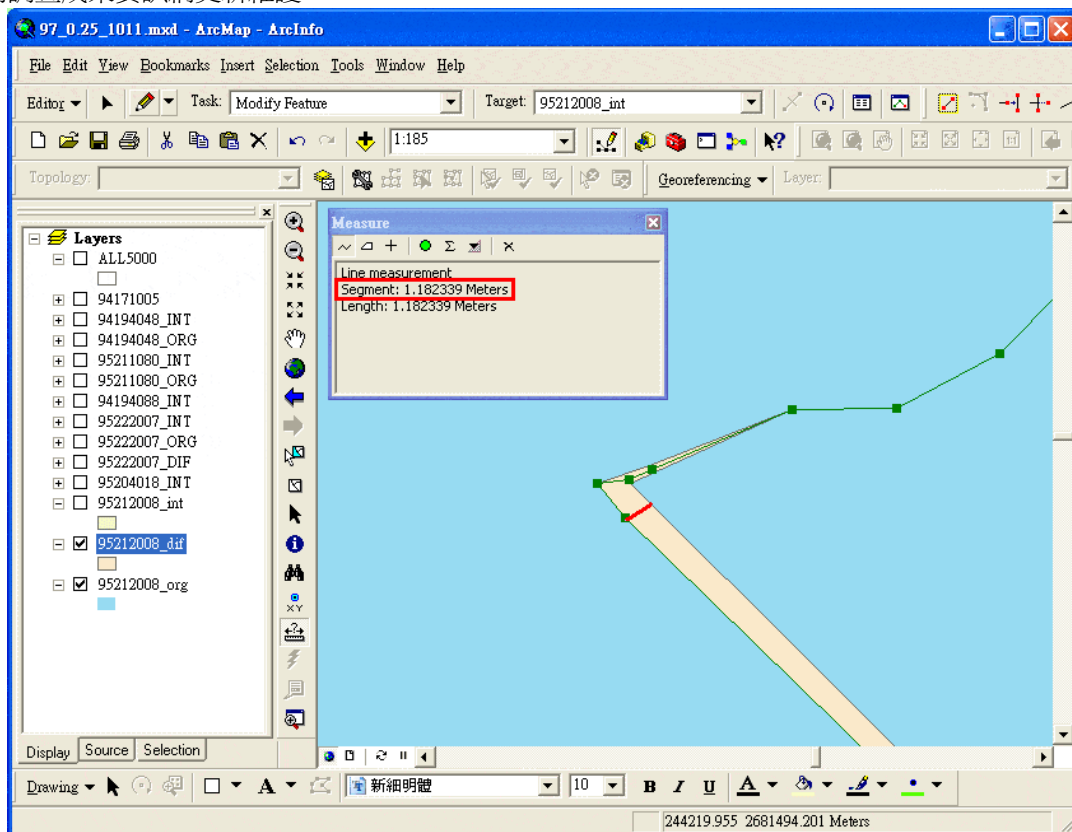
97_0.25_1011.mxd - ArcMap - ArcInfo

File Edit View Bookmarks Insert Selection Tools Window Help

Editor ▾ Task: Modify Feature Target: 95212008_int

1:185

Topology: Georeferencing ▾ Layer:

Layers
ALL5000
94171005
94194048_INT
94194048_ORG
95211080_INT
95211080_ORG
94194088_INT
95222007_INT
95222007_ORG
95222007_DIF
95204018_INT
95212008_int
95212008_dif
95212008_org

Display Source Selection

Measure
Line measurement
Segment: 1.182339 Meters
Length: 1.182339 Meters

XY

Drawing ▾ A ▾ 新細明體 10 B I U A

244219.955 2681494.201 Meters